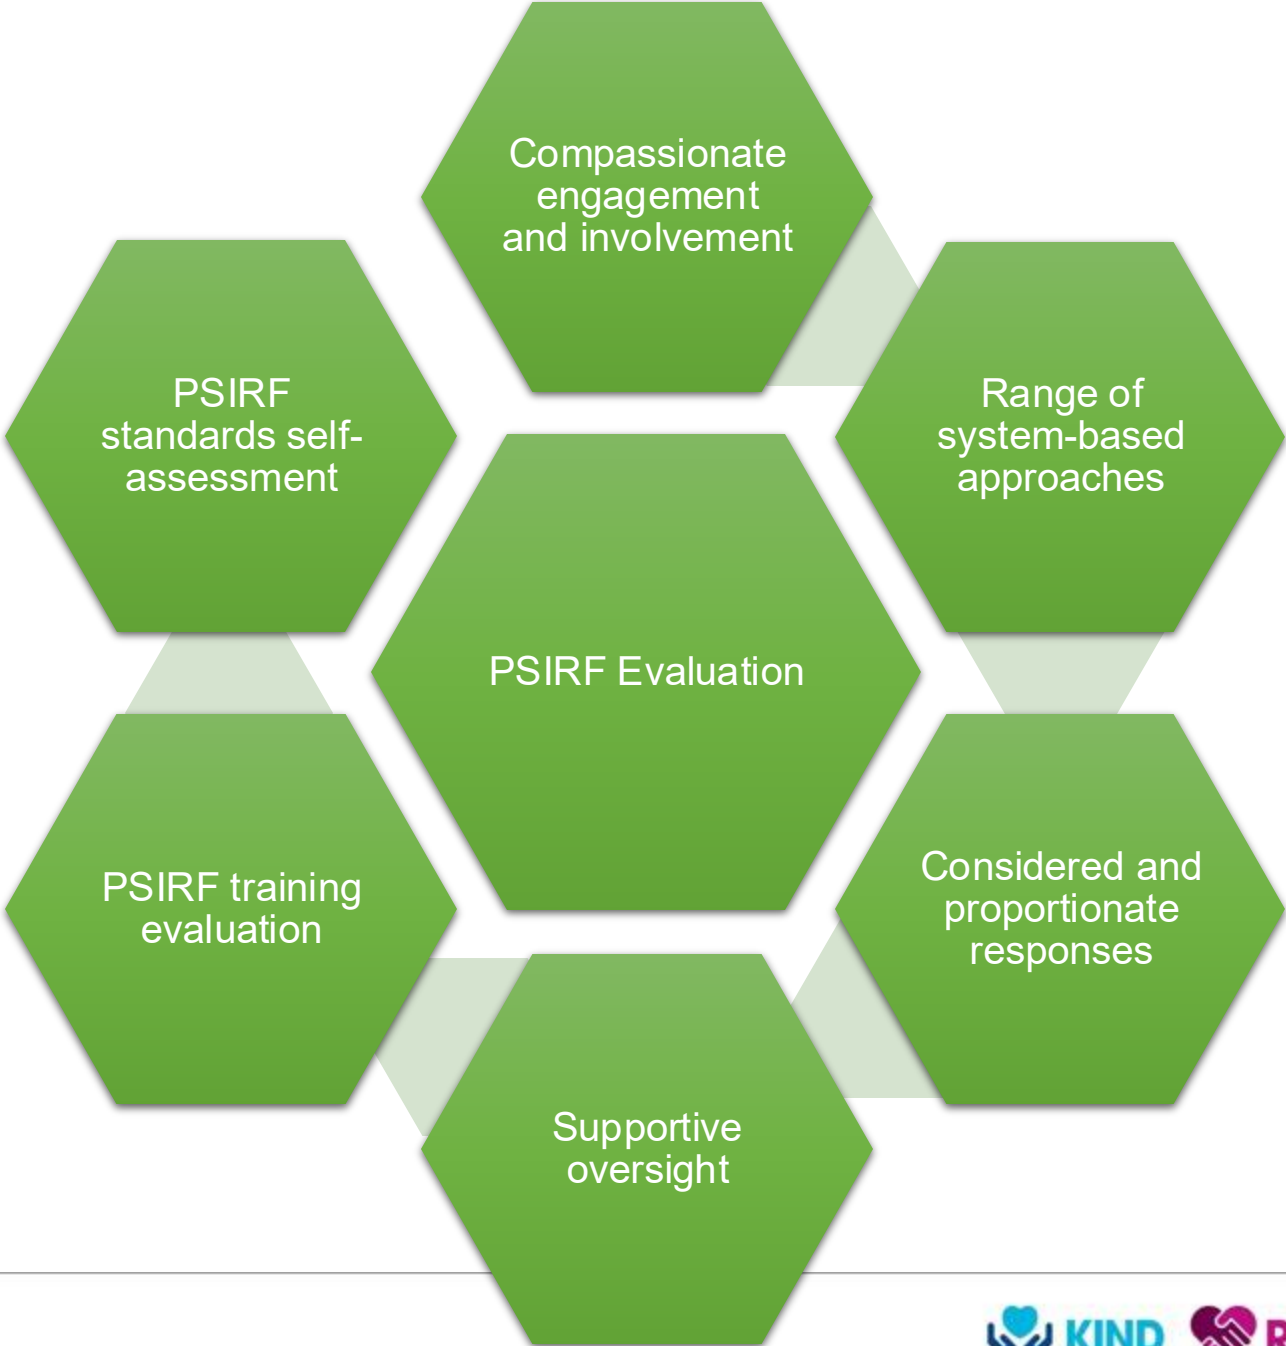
Compassionate engagement and involvement

PSIRF standards self-assessment

Range of system-based approaches

PSIRF Evaluation

PSIRF training evaluation

Considered and proportionate responses

Supportive oversight

KIND

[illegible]